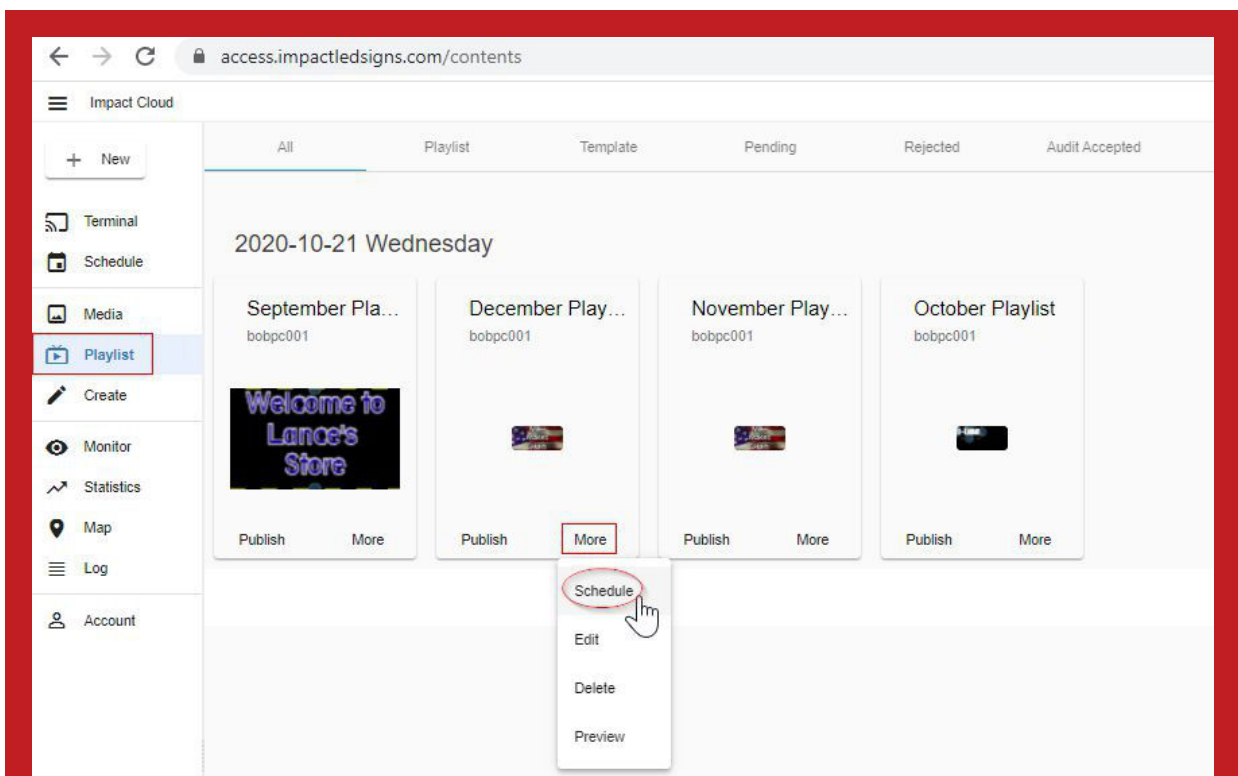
access.impactledsigns.com/contents

Impact Cloud

+ New

All Playlist Template Pending Rejected Audit Accepted

Terminal
Schedule
Media
Playlist
Create
Monitor
Statistics
Map
Log
Account

2020-10-21 Wednesday

September Pla...
bobpc001
Welcome to Lance's Store
Publish More

December Play...
bobpc001
Publish More

November Play...
bobpc001
Publish More

October Playlist
bobpc001
Publish More

Schedule
Edit
Delete
Preview